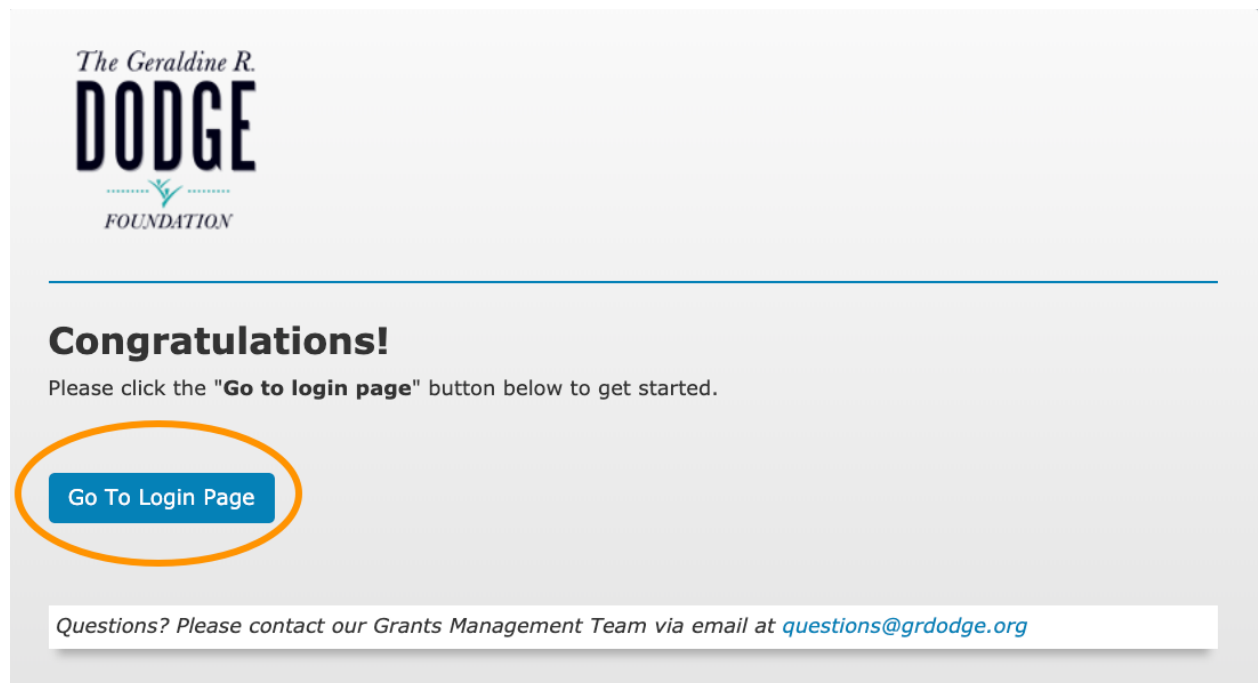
The Geraldine R.
DODGE
FOUNDATION

Congratulations!

Please click the "**Go to login page**" button below to get started.

Go To Login Page

*Questions? Please contact our Grants Management Team via email at questions@grdodge.org*